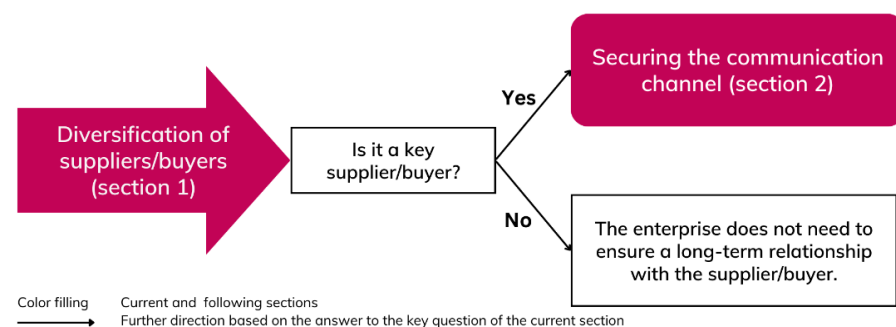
Diversification of suppliers/buyers (section 1)

Is it a key supplier/buyer?

Yes

Securing the communication channel (section 2)

No

The enterprise does not need to ensure a long-term relationship with the supplier/buyer.

Color filling Current and following sections

Further direction based on the answer to the key question of the current section